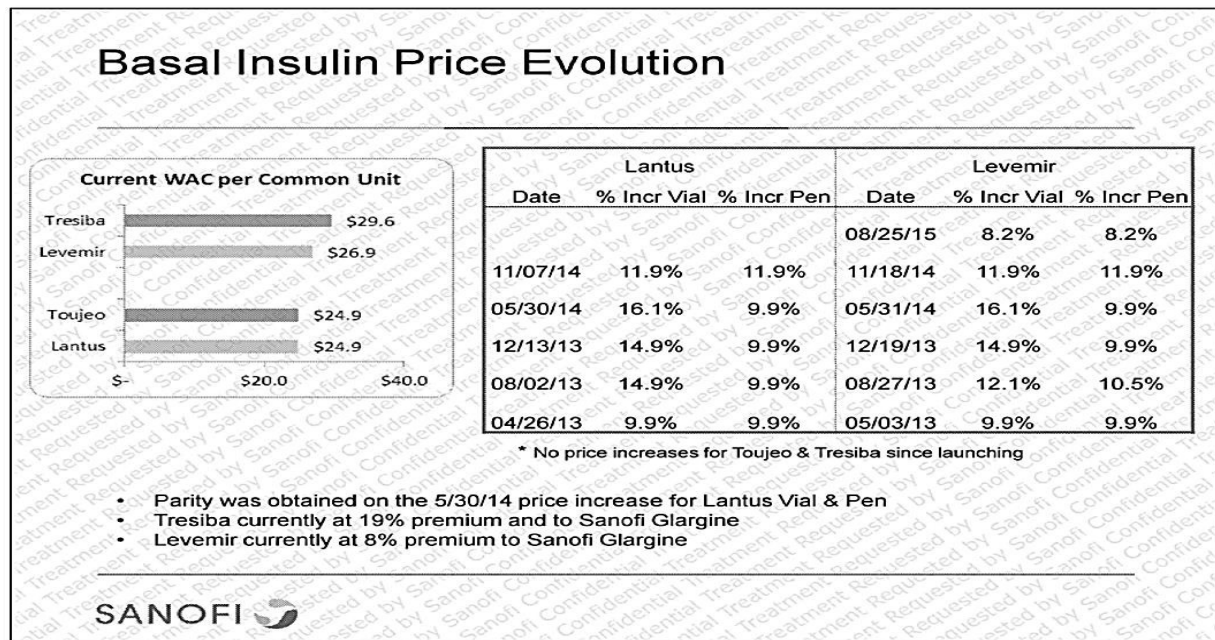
Basal Insulin Price Evolution

Current WAC per Common Unit

Tresiba $29.6
Levemir $26.9
Toujeo $24.9
Lantus $24.9
$- $20.0 $40.0

| Lantus | | | Levemir | | |
|---|---|---|---|---|---|
| Date | % Incr Vial | % Incr Pen | Date | % Incr Vial | % Incr Pen |
| | | | 08/25/15 | 8.2% | 8.2% |
| 11/07/14 | 11.9% | 11.9% | 11/18/14 | 11.9% | 11.9% |
| 05/30/14 | 16.1% | 9.9% | 05/31/14 | 16.1% | 9.9% |
| 12/13/13 | 14.9% | 9.9% | 12/19/13 | 14.9% | 9.9% |
| 08/02/13 | 14.9% | 9.9% | 08/27/13 | 12.1% | 10.5% |
| 04/26/13 | 9.9% | 9.9% | 05/03/13 | 9.9% | 9.9% |

* No price increases for Toujeo & Tresiba since launching

• Parity was obtained on the 5/30/14 price increase for Lantus Vial & Pen
• Tresiba currently at 19% premium and to Sanofi Glargine
• Levemir currently at 8% premium to Sanofi Glargine

SANOFI

Confidential Treatment Requested by Sanofi